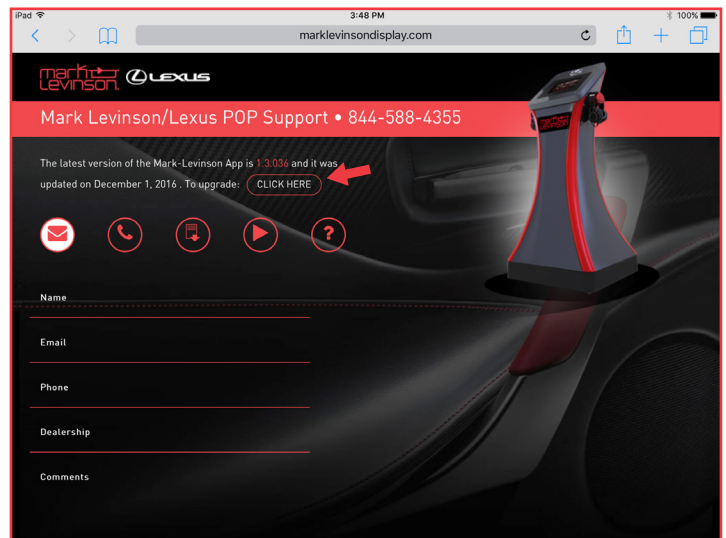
iPad 3:48 PM 100%

marklevinsondisplay.com

mark Levinson LEXUS

Mark Levinson/Lexus POP Support • 844-588-4355

The latest version of the Mark-Levinson App is 1.3.036 and it was updated on December 1, 2016 . To upgrade: CLICK HERE

Name

Email

Phone

Dealership

Comments